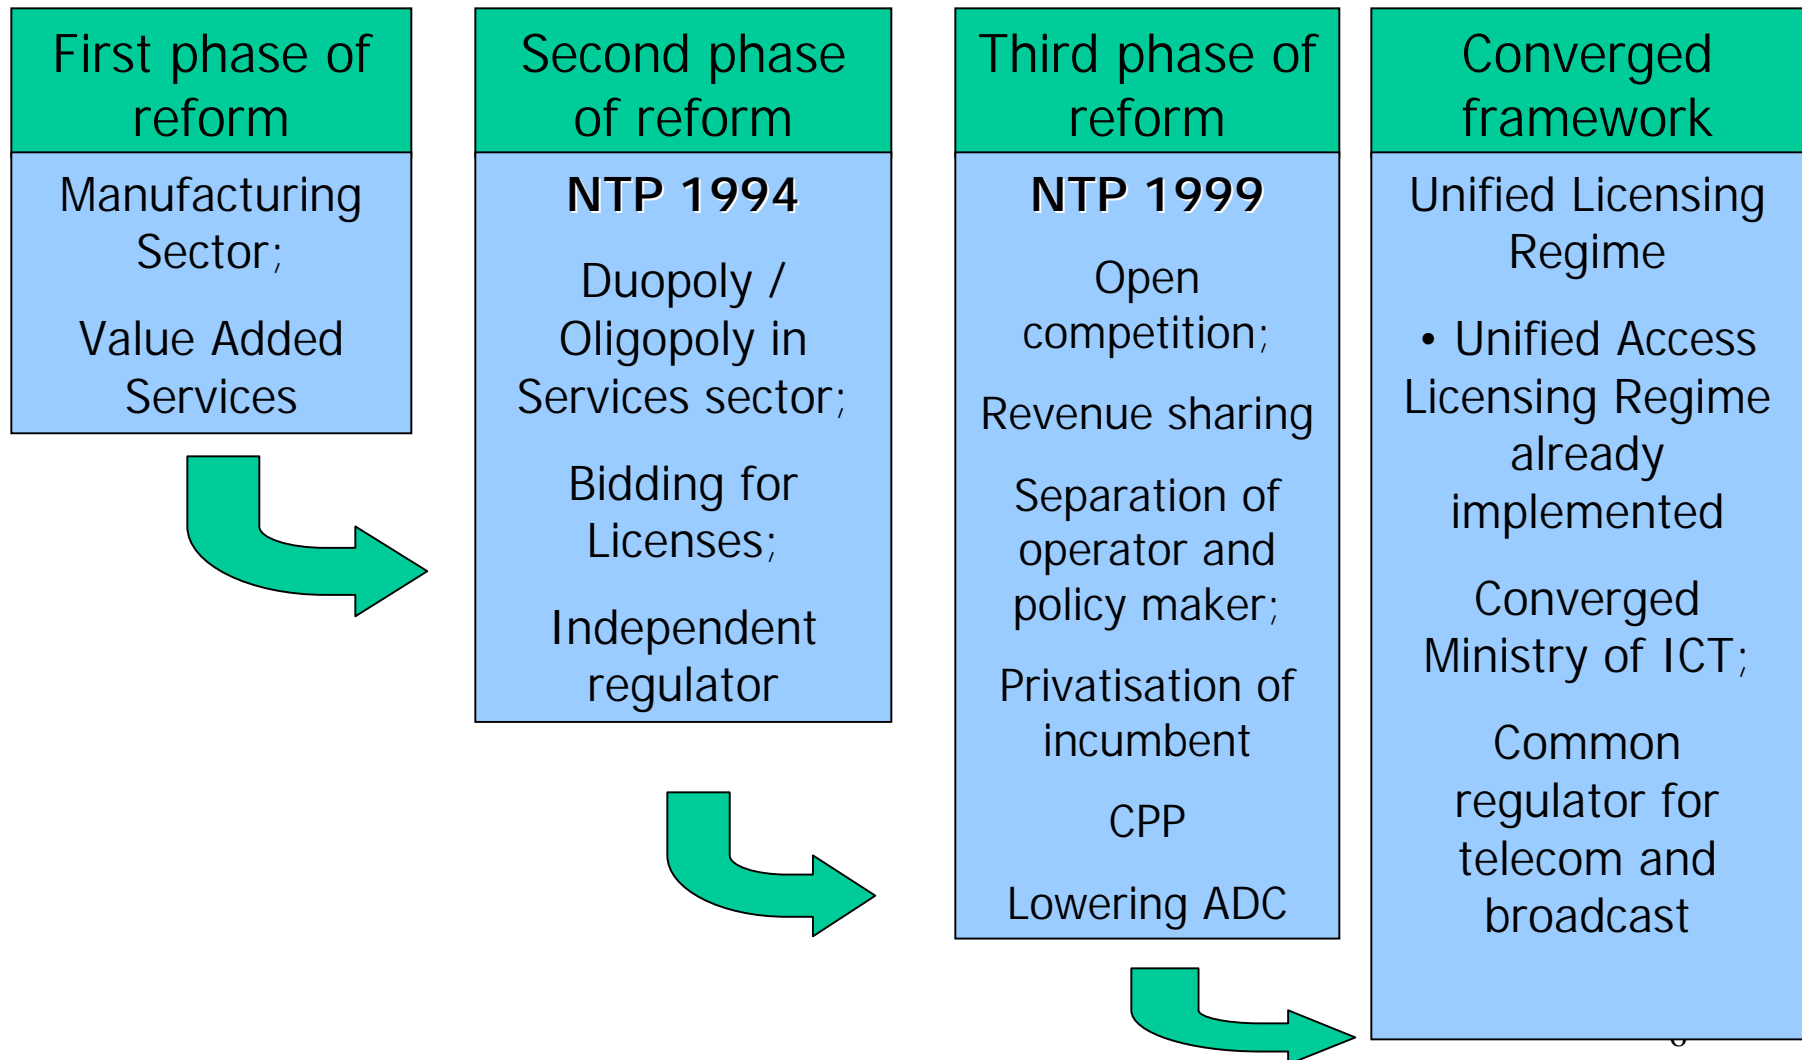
First phase of reform

Manufacturing Sector;

Value Added Services

Second phase of reform

**NTP 1994**

Duopoly / Oligopoly in Services sector;

Bidding for Licenses;

Independent regulator

Third phase of reform

**NTP 1999**

Open competition;

Revenue sharing

Separation of operator and policy maker;

Privatisation of incumbent

CPP

Lowering ADC

Converged framework

Unified Licensing Regime

• Unified Access Licensing Regime already implemented

Converged Ministry of ICT;

Common regulator for telecom and broadcast